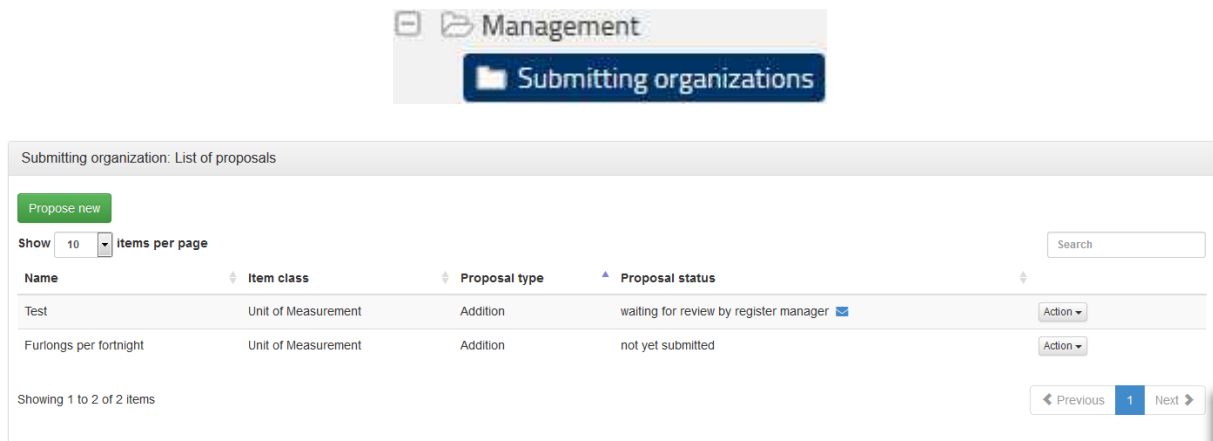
Management

Submitting organizations

Submitting organization: List of proposals

Propose new

Show 10 items per page

Search

| Name | Item class | Proposal type | Proposal status | |
|---|---|---|---|---|
| Test | Unit of Measurement | Addition | waiting for review by register manager | Action |
| Furlongs per fortnight | Unit of Measurement | Addition | not yet submitted | Action |

Showing 1 to 2 of 2 items

Previous 1 Next